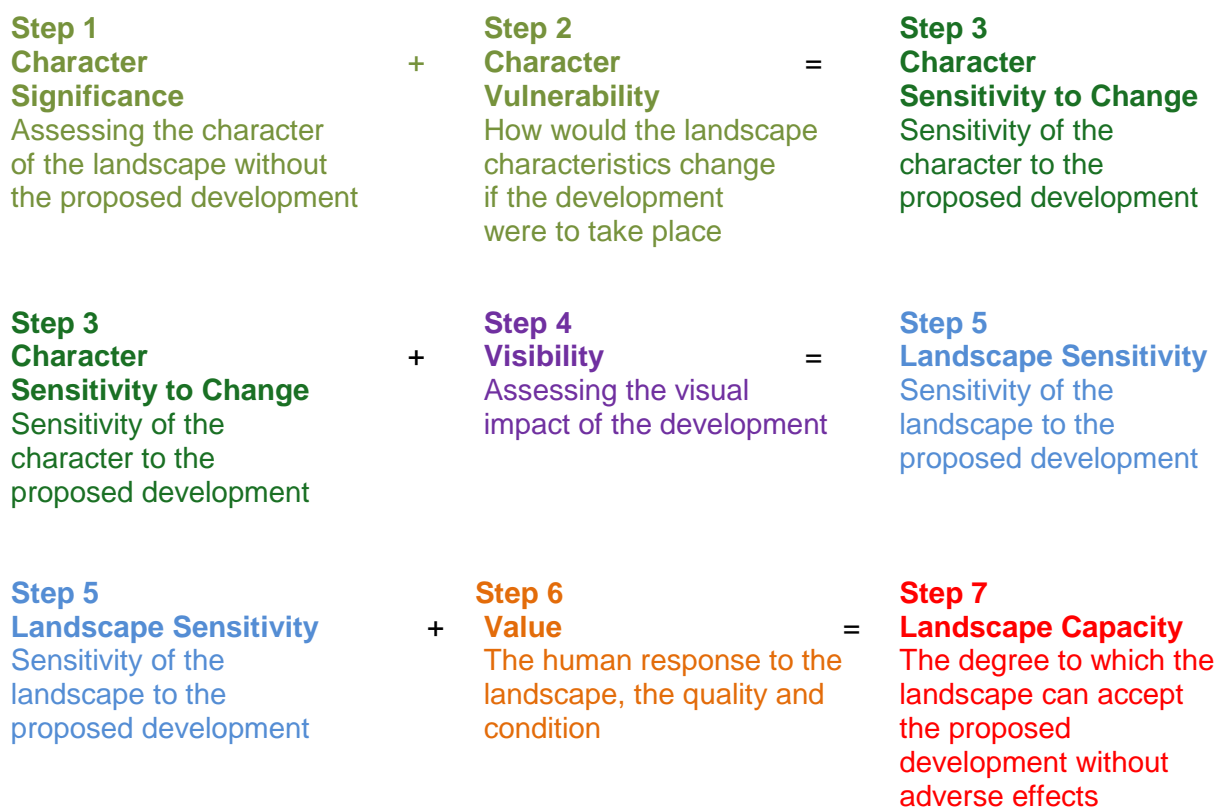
Step 1
Character Significance
Assessing the character of the landscape without the proposed development

+

Step 2
Character Vulnerability
How would the landscape characteristics change if the development were to take place

=

Step 3
Character Sensitivity to Change
Sensitivity of the character to the proposed development

Step 3
Character Sensitivity to Change
Sensitivity of the character to the proposed development

+

Step 4
Visibility
Assessing the visual impact of the development

=

Step 5
Landscape Sensitivity
Sensitivity of the landscape to the proposed development

Step 5
Landscape Sensitivity
Sensitivity of the landscape to the proposed development

+

Step 6
Value
The human response to the landscape, the quality and condition

=

Step 7
Landscape Capacity
The degree to which the landscape can accept the proposed development without adverse effects